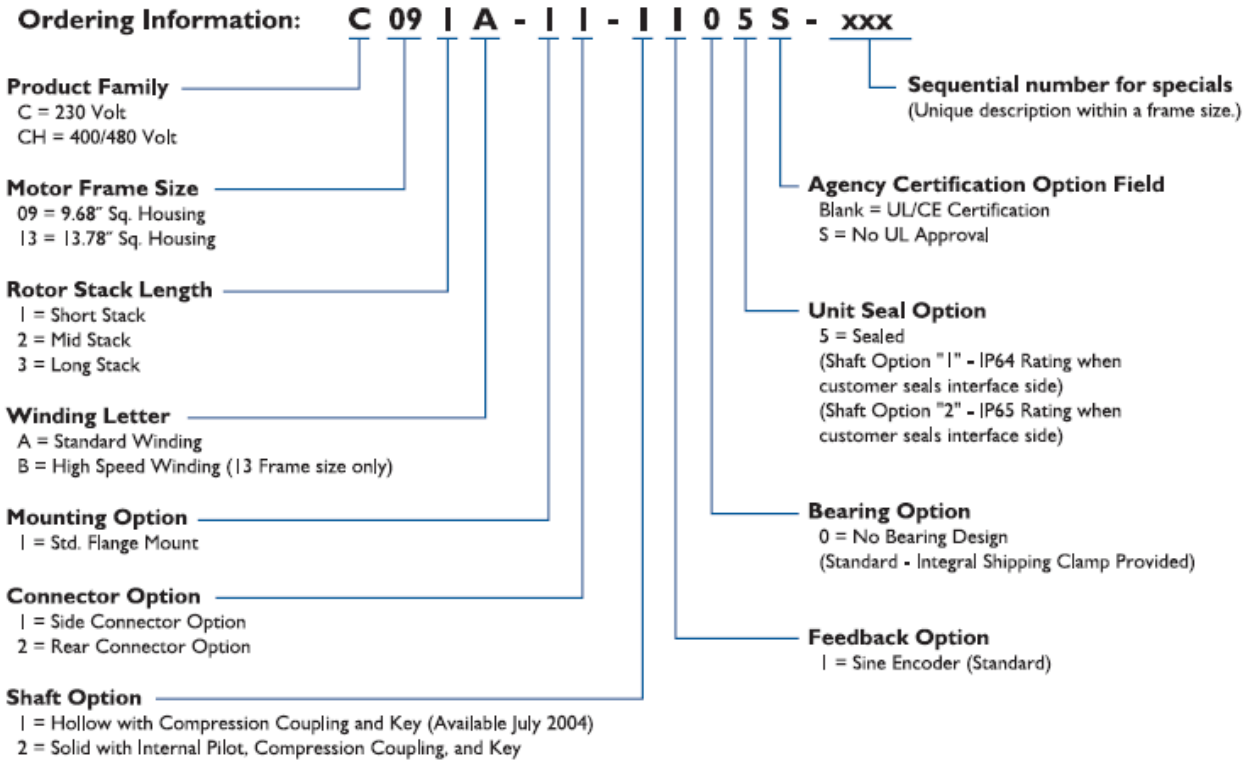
Ordering Information: C 09 1 A - 1 1 - 1 1 0 5 S - xxx

Product Family
C = 230 Volt
CH = 400/480 Volt

Motor Frame Size
09 = 9.68" Sq. Housing
13 = 13.78" Sq. Housing

Rotor Stack Length
1 = Short Stack
2 = Mid Stack
3 = Long Stack

Winding Letter
A = Standard Winding
B = High Speed Winding (13 Frame size only)

Mounting Option
1 = Std. Flange Mount

Connector Option
1 = Side Connector Option
2 = Rear Connector Option

Shaft Option
1 = Hollow with Compression Coupling and Key (Available July 2004)
2 = Solid with Internal Pilot, Compression Coupling, and Key

Sequential number for specials
(Unique description within a frame size.)

Agency Certification Option Field
Blank = UL/CE Certification
S = No UL Approval

Unit Seal Option
5 = Sealed
(Shaft Option "1" - IP64 Rating when customer seals interface side)
(Shaft Option "2" - IP65 Rating when customer seals interface side)

Bearing Option
0 = No Bearing Design
(Standard - Integral Shipping Clamp Provided)

Feedback Option
1 = Sine Encoder (Standard)